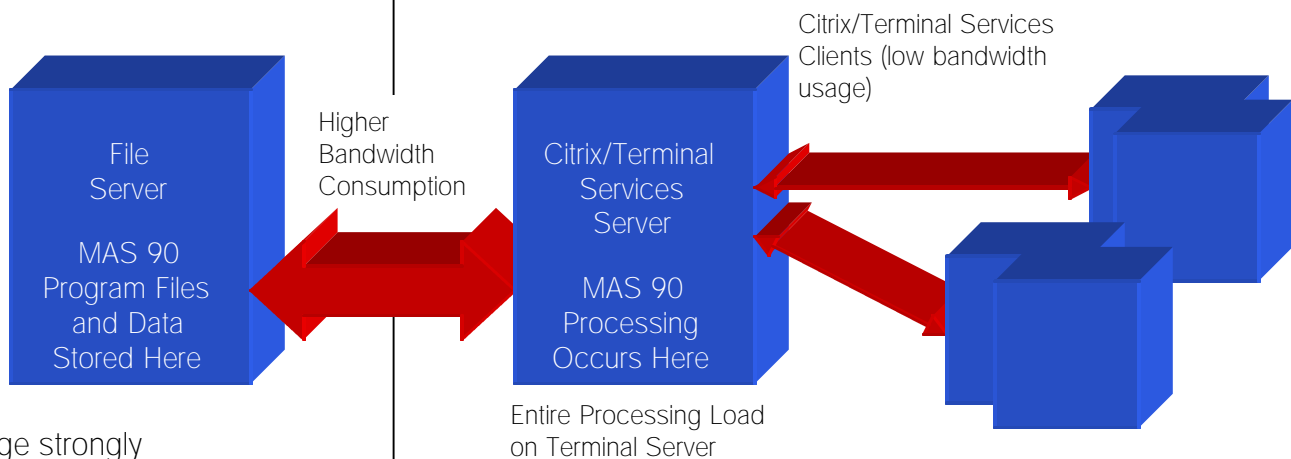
File Server

MAS 90 Program Files and Data Stored Here

Higher Bandwidth Consumption

Citrix/Terminal Services Server

MAS 90 Processing Occurs Here

Citrix/Terminal Services Clients (low bandwidth usage)

Entire Processing Load on Terminal Server

ge strongly